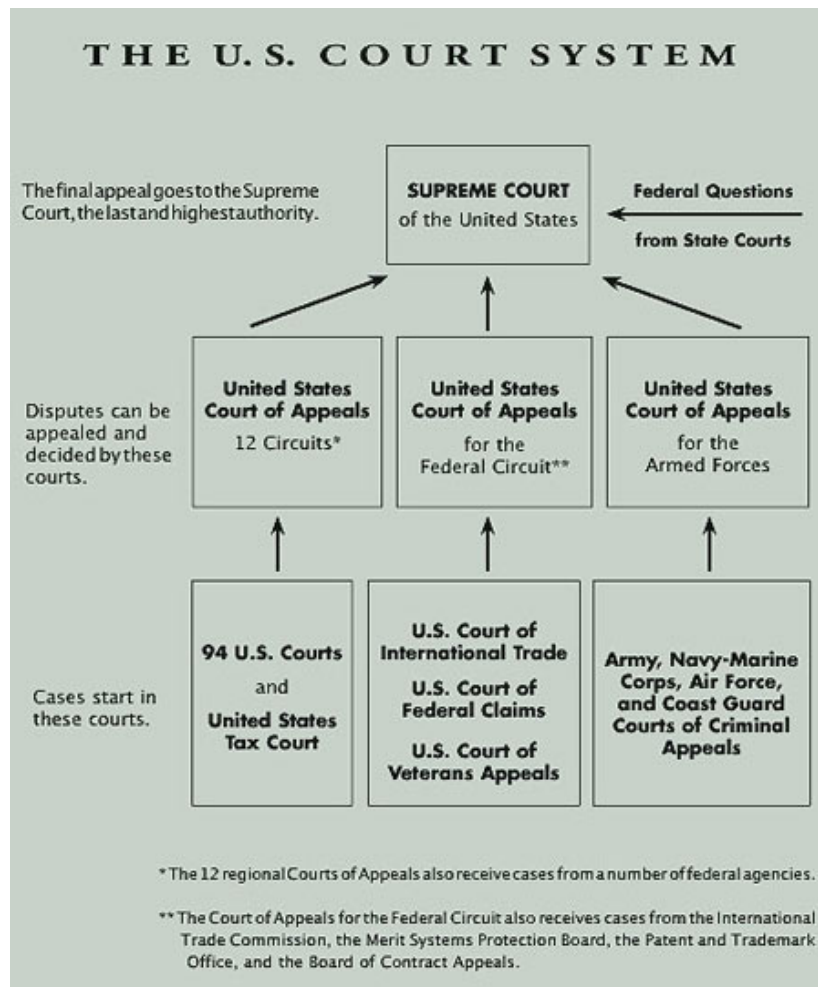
THE U.S. COURT SYSTEM

The final appeal goes to the Supreme Court, the last and highest authority.

SUPREME COURT
of the United States

Federal Questions
from State Courts

Disputes can be appealed and decided by these courts.

United States
Court of Appeals
12 Circuits*

United States
Court of Appeals
for the
Federal Circuit**

United States
Court of Appeals
for the
Armed Forces

Cases start in these courts.

94 U.S. Courts
and
United States
Tax Court

U.S. Court of
International Trade
U.S. Court of
Federal Claims
U.S. Court of
Veterans Appeals

Army, Navy-Marine Corps, Air Force, and Coast Guard Courts of Criminal Appeals

* The 12 regional Courts of Appeals also receive cases from a number of federal agencies.

** The Court of Appeals for the Federal Circuit also receives cases from the International Trade Commission, the Merit Systems Protection Board, the Patent and Trademark Office, and the Board of Contract Appeals.